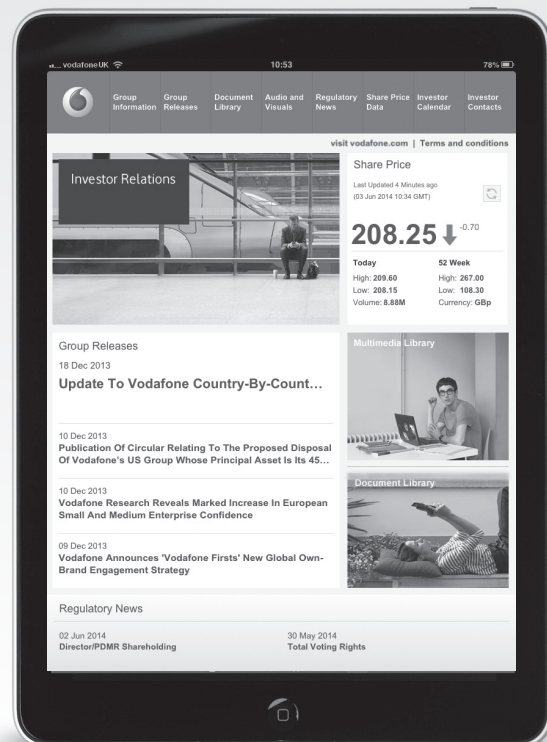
vodafone UK 10:53 78%

Group Information | Group Releases | Document Library | Audio and Visuals | Regulatory News | Share Price Data | Investor Calendar | Investor Contacts

visit vodafone.com | Terms and conditions

Investor Relations

Share Price

Last Updated 4 Minutes ago (03 Jun 2014 10:34 GMT)

208.25 -0.70

| Today | 52 Week |
|---|---|
| High: 209.60 | High: 267.00 |
| Low: 208.15 | Low: 108.30 |
| Volume: 8.88M | Currency: GBp |

Group Releases

18 Dec 2013
Update To Vodafone Country-By-Count…

10 Dec 2013
Publication Of Circular Relating To The Proposed Disposal Of Vodafone's US Group Whose Principal Asset Is Its 45…

10 Dec 2013
Vodafone Research Reveals Marked Increase In European Small And Medium Enterprise Confidence

09 Dec 2013
Vodafone Announces 'Vodafone Firsts' New Global Own-Brand Engagement Strategy

Multimedia Library

Document Library

Regulatory News

02 Jun 2014
Director/PDMR Shareholding

30 May 2014
Total Voting Rights